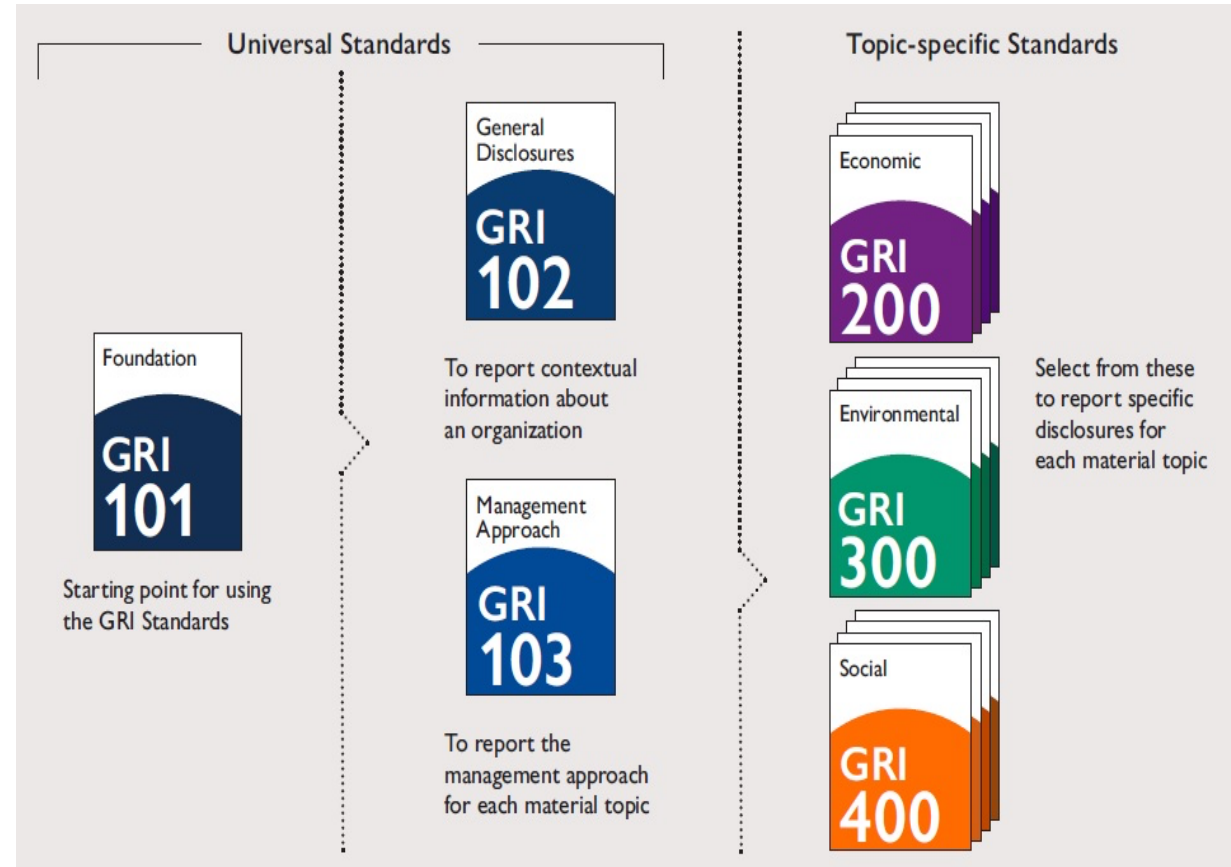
Universal Standards

Topic-specific Standards

Foundation

GRI 101

Starting point for using the GRI Standards

General Disclosures

GRI 102

To report contextual information about an organization

Management Approach

GRI 103

To report the management approach for each material topic

Economic

GRI 200

Environmental

GRI 300

Social

GRI 400

Select from these to report specific disclosures for each material topic